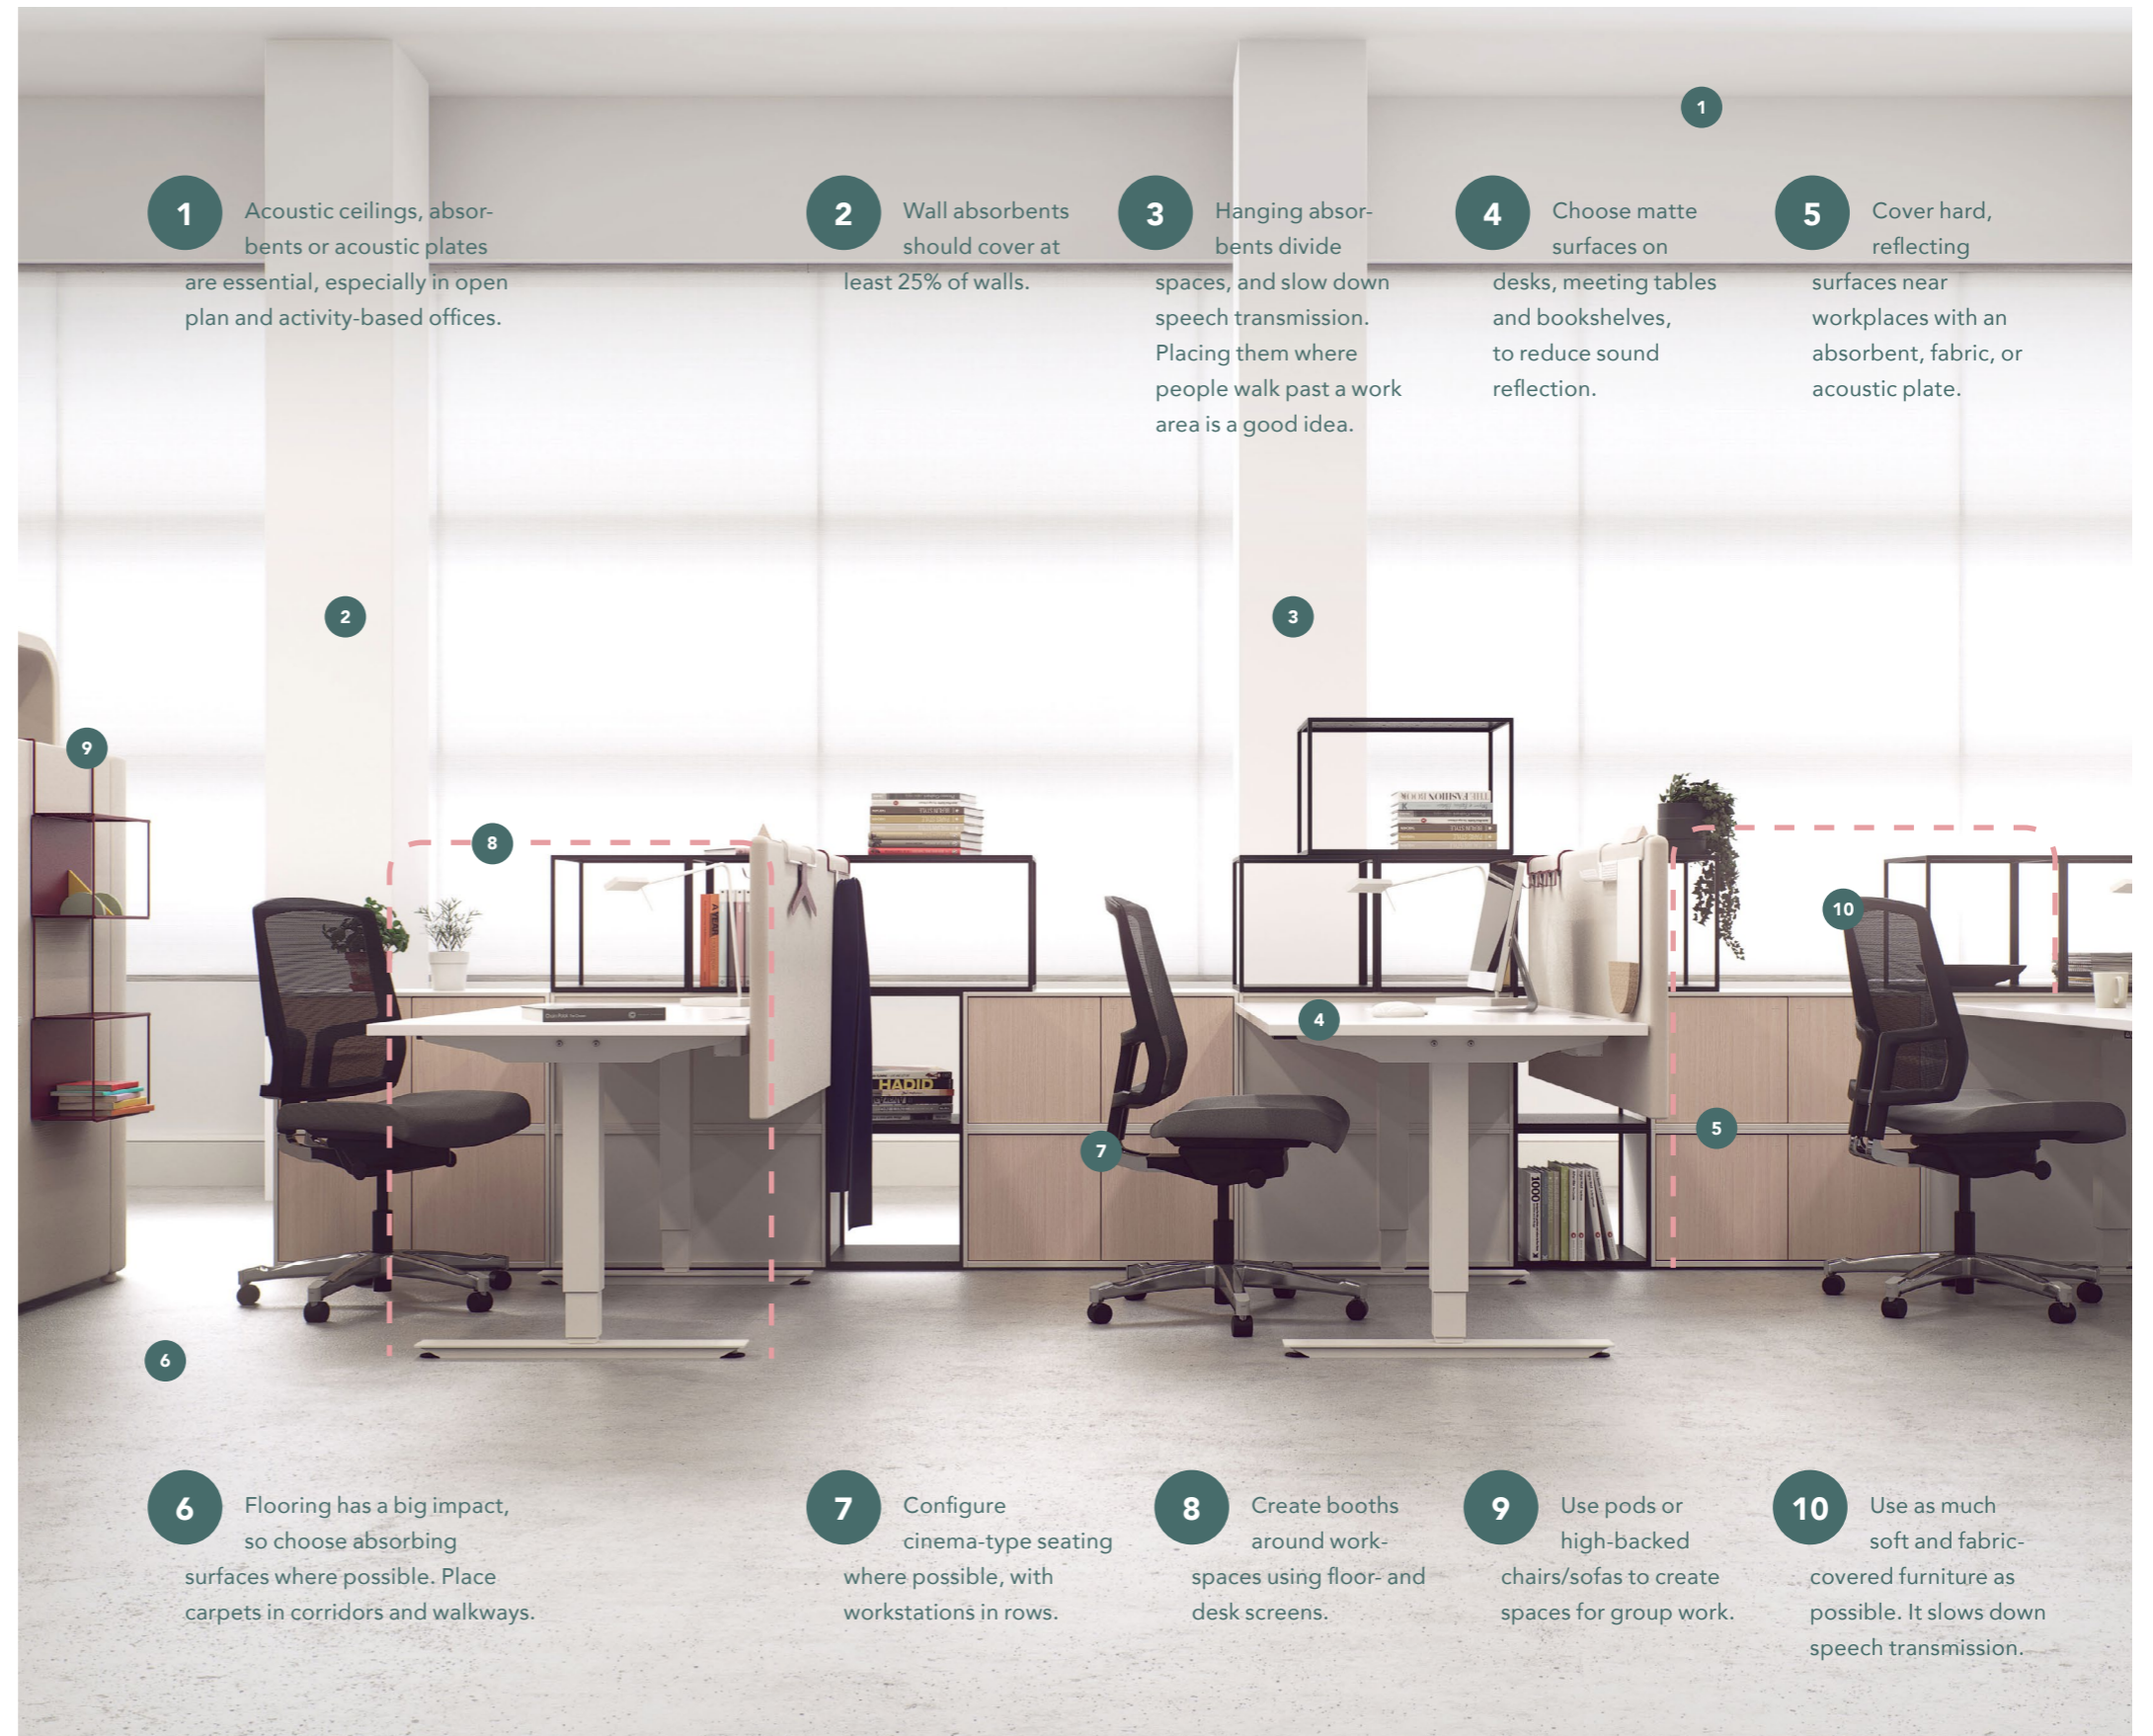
1

1 Acoustic ceilings, absorbents or acoustic plates are essential, especially in open plan and activity-based offices.

2 Wall absorbents should cover at least 25% of walls.

3 Hanging absorbents divide spaces, and slow down speech transmission. Placing them where people walk past a work area is a good idea.

4 Choose matte surfaces on desks, meeting tables and bookshelves, to reduce sound reflection.

5 Cover hard, reflecting surfaces near workplaces with an absorbent, fabric, or acoustic plate.

2

3

9

8

10

4

7

5

6

6 Flooring has a big impact, so choose absorbing surfaces where possible. Place carpets in corridors and walkways.

7 Configure cinema-type seating where possible, with workstations in rows.

8 Create booths around workspaces using floor- and desk screens.

9 Use pods or high-backed chairs/sofas to create spaces for group work.

10 Use as much soft and fabric-covered furniture as possible. It slows down speech transmission.